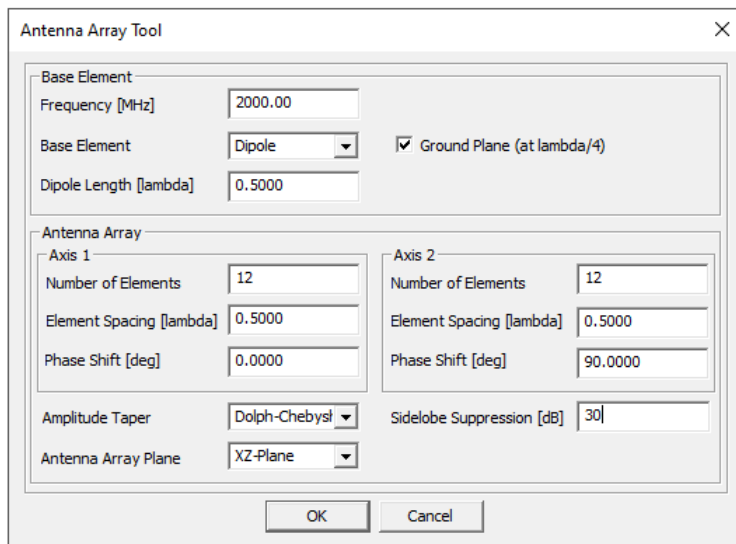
Antenna Array Tool

Base Element

Frequency [MHz] 2000.00

Base Element Dipole

Ground Plane (at lambda/4)

Dipole Length [lambda] 0.5000

Antenna Array

Axis 1

Number of Elements 12

Element Spacing [lambda] 0.5000

Phase Shift [deg] 0.0000

Axis 2

Number of Elements 12

Element Spacing [lambda] 0.5000

Phase Shift [deg] 90.0000

Amplitude Taper Dolph-Chebysh

Sidelobe Suppression [dB] 30

Antenna Array Plane XZ-Plane

OK

Cancel